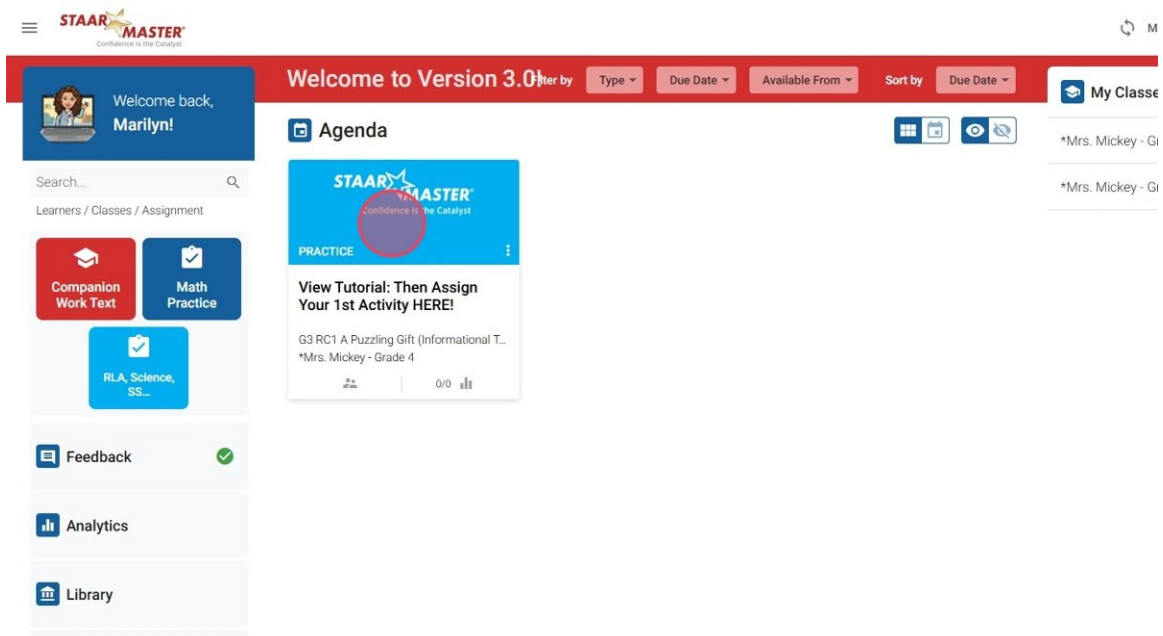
STAAR MASTER
Confidence is the Catalyst

M

Welcome to Version 3.0! Filter by Type Due Date Available From Sort by Due Date

My Classe

Welcome back, Marilyn!

Search...

Learners / Classes / Assignment

Companion Work Text

Math Practice

RLA, Science, SS...

Feedback

Analytics

Library

Agenda

STAAR MASTER
Confidence is the Catalyst

PRACTICE

View Tutorial: Then Assign Your 1st Activity HERE!

G3 RC1 A Puzzling Gift (Informational T...
*Mrs. Mickey - Grade 4

0/0

*Mrs. Mickey - G

*Mrs. Mickey - G